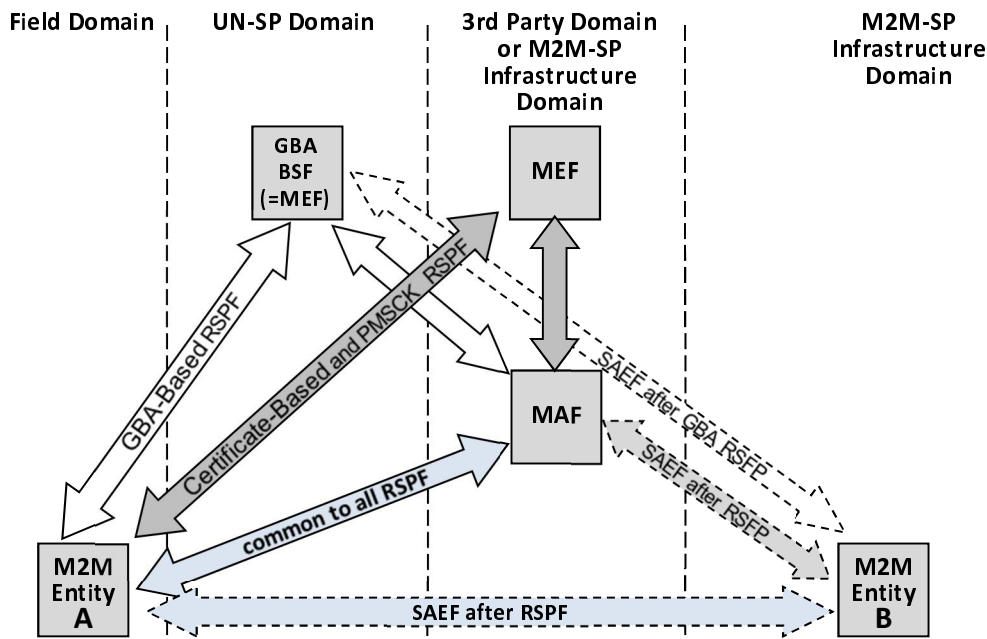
Field Domain

UN-SP Domain

3rd Party Domain or M2M-SP Infrastructure Domain

M2M-SP Infrastructure Domain

GBA BSF (=MEF)

MEF

GBA-Based RSPF

Certificate-Based and PMSCK RSPF

SAEF after GBA RSFP

MAF

SAEF after RSFP

common to all RSPF

M2M Entity A

SAEF after RSPF

M2M Entity B